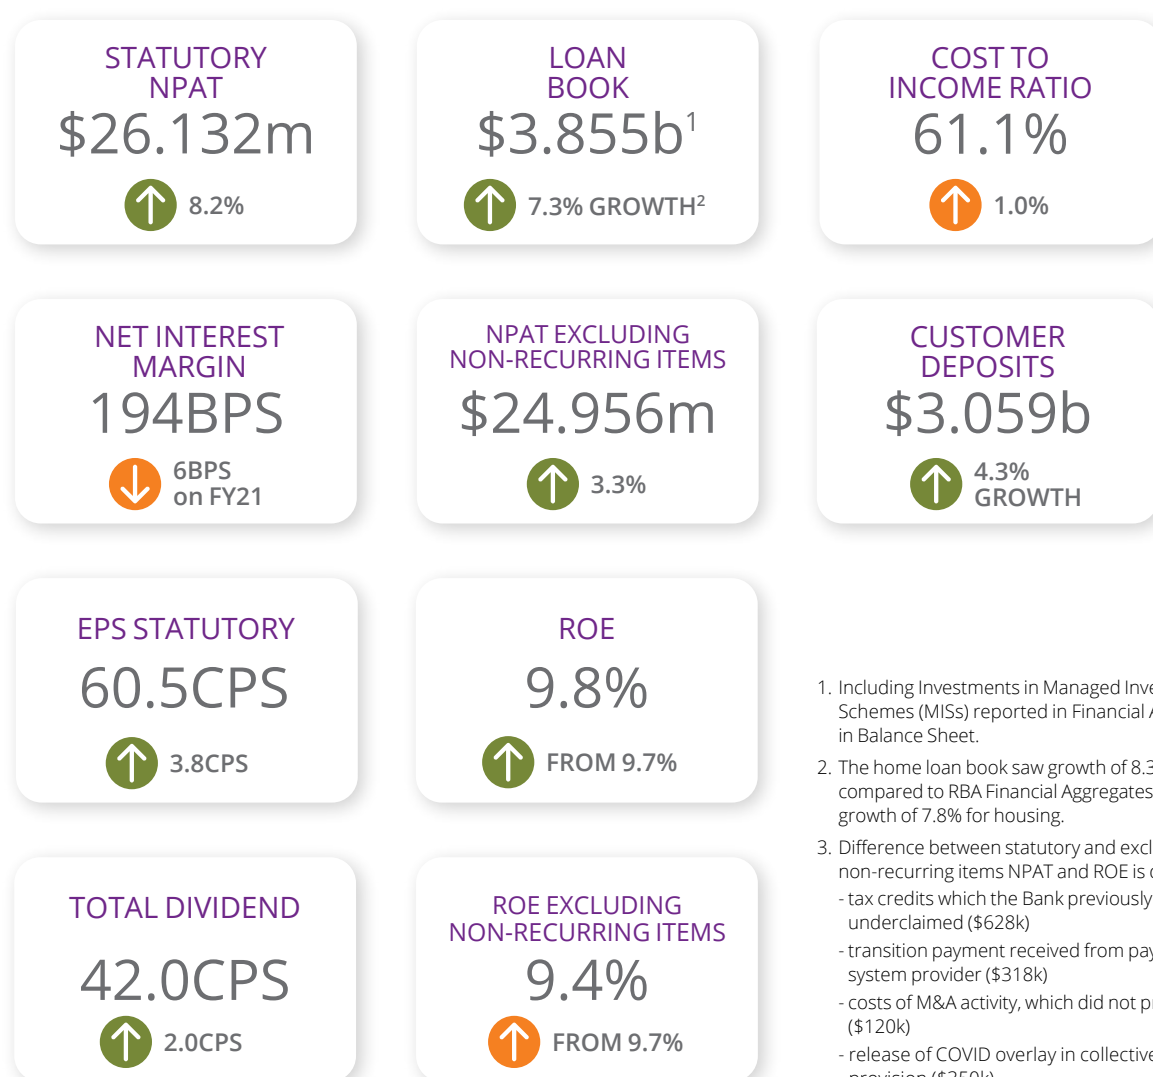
STATUTORY NPAT
$26.132m
8.2%

LOAN BOOK
$3.855b$^1$
7.3% GROWTH$^2$

COST TO INCOME RATIO
61.1%
1.0%

NET INTEREST MARGIN
194BPS
6BPS on FY21

NPAT EXCLUDING NON-RECURRING ITEMS
$24.956m
3.3%

CUSTOMER DEPOSITS
$3.059b
4.3% GROWTH

EPS STATUTORY
60.5CPS
3.8CPS

ROE
9.8%
FROM 9.7%

TOTAL DIVIDEND
42.0CPS
2.0CPS

ROE EXCLUDING NON-RECURRING ITEMS
9.4%
FROM 9.7%

1. Including Investments in Managed Inve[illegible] Schemes (MISs) reported in Financial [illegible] in Balance Sheet.

2. The home loan book saw growth of 8.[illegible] compared to RBA Financial Aggregates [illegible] growth of 7.8% for housing.

3. Difference between statutory and excl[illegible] non-recurring items NPAT and ROE is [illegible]
- tax credits which the Bank previously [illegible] underclaimed ($628k)
- transition payment received from pay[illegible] system provider ($318k)
- costs of M&A activity, which did not p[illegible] ($120k)
- release of COVID overlay in collective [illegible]